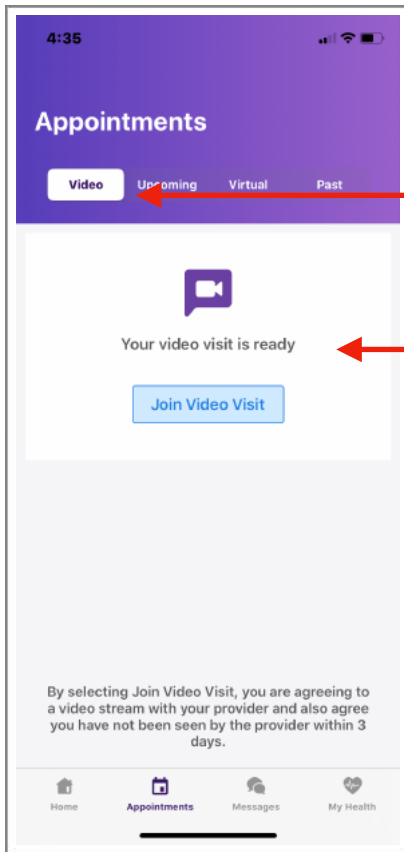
4:35

Appointments

Video Upcoming Virtual Past

Your video visit is ready

Join Video Visit

By selecting Join Video Visit, you are agreeing to a video stream with your provider and also agree you have not been seen by the provider within 3 days.

Home Appointments Messages My Health